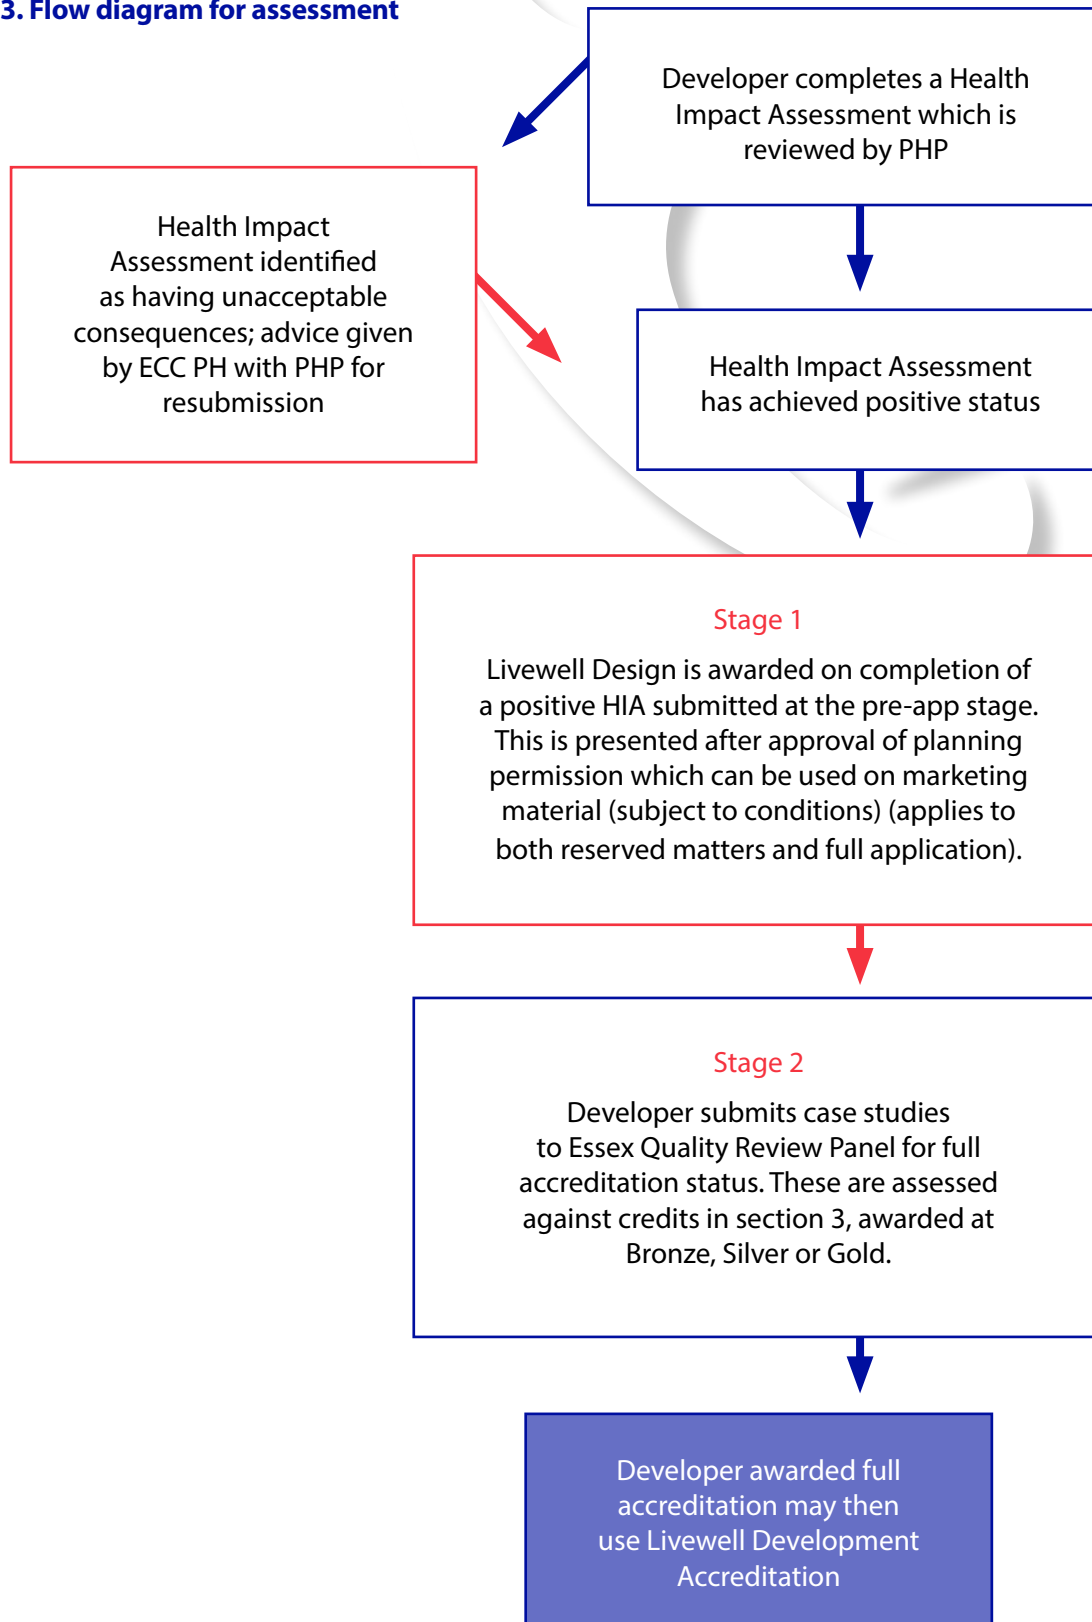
3. Flow diagram for assessment

Developer completes a Health Impact Assessment which is reviewed by PHP

Health Impact Assessment identified as having unacceptable consequences; advice given by ECC PH with PHP for resubmission

Health Impact Assessment has achieved positive status

Stage 1

Livewell Design is awarded on completion of a positive HIA submitted at the pre-app stage. This is presented after approval of planning permission which can be used on marketing material (subject to conditions) (applies to both reserved matters and full application).

Stage 2

Developer submits case studies to Essex Quality Review Panel for full accreditation status. These are assessed against credits in section 3, awarded at Bronze, Silver or Gold.

Developer awarded full accreditation may then use Livewell Development Accreditation